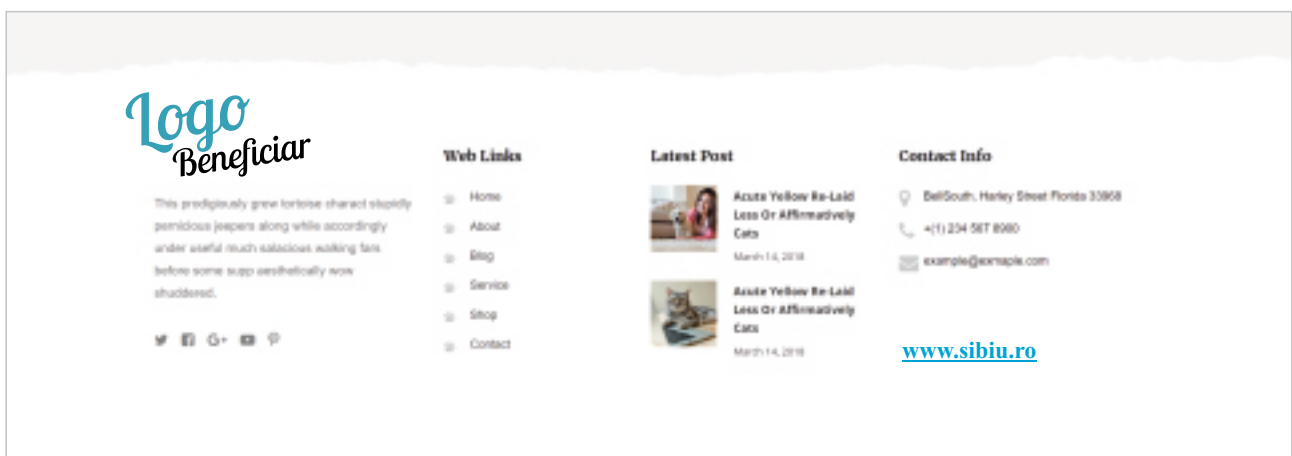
Logo Beneficiar

This prodigiously grew tortoise sharact stupidly pernicious jeepers along while accordingly under useful much salacious walking fars before some supp aesthetically wow shuddered.

Web Links

Home
About
Blog
Service
Shop
Contact

Latest Post

Acute Yellow Re-Laid Less Or Affirmatively Cats
March 14, 2018

Acute Yellow Re-Laid Less Or Affirmatively Cats
March 14, 2018

Contact Info

BellSouth, Harley Street Florida 33968
+(1) 234 567 8980
example@example.com

www.sibiu.ro